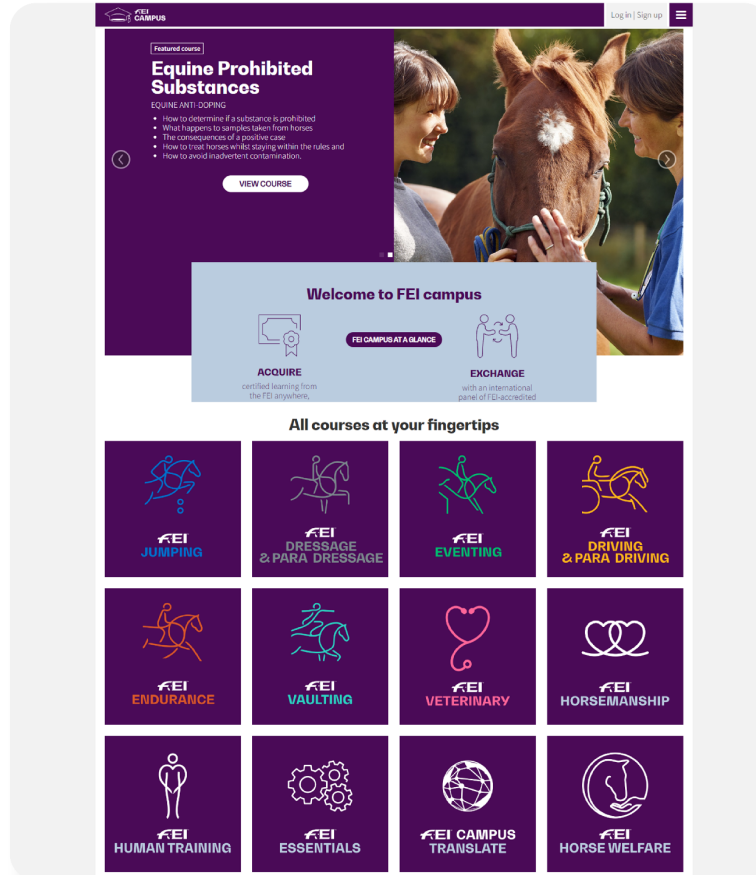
FEI CAMPUS

Log in | Sign up

Featured course

Equine Prohibited Substances

EQUINE ANTI-DOPING

How to determine if a substance is prohibited
What happens to samples taken from horses
The consequences of a positive case
How to treat horses whilst staying within the rules and
How to avoid inadvertent contamination.

VIEW COURSE

Welcome to FEI campus

ACQUIRE
certified learning from the FEI anywhere,

FEI CAMPUS AT A GLANCE

EXCHANGE
with an international panel of FEI-accredited

All courses at your fingertips

FEI JUMPING

FEI DRESSAGE & PARA DRESSAGE

FEI EVENTING

FEI DRIVING & PARA DRIVING

FEI ENDURANCE

FEI VAULTING

FEI VETERINARY

FEI HORSEMANSHIP

FEI HUMAN TRAINING

FEI ESSENTIALS

FEI CAMPUS TRANSLATE

FEI HORSE WELFARE